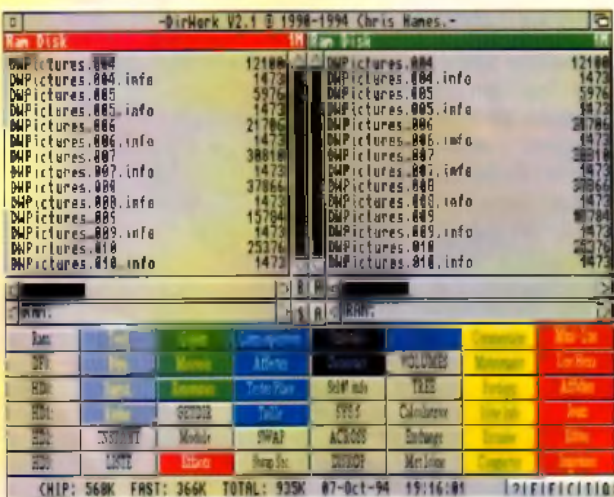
-DirWork V2.1 © 1990-1994 Chris Hames.-

Ram Disk 1M
DWPictures.004 12100
DWPictures.004.info 1472
DWPictures.005 5976
DWPictures.005.info 1473
DWPictures.006 21706
DWPictures.006.info 1473
DWPictures.007 38010
DWPictures.007.info 1473
DWPictures.008 37866
DWPictures.008.info 1473
DWPictures.009 15784
DWPictures.009.info 1473
DWPictures.010 25376
DWPictures.010.info 1472

Ram Disk 1M
DWPictures.004 12100
DWPictures.004.info 1472
DWPictures.005 5976
DWPictures.005.info 1473
DWPictures.006 21706
DWPictures.006.info 1473
DWPictures.007 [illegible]
DWPictures.007.info 1473
DWPictures.008 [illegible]
DWPictures.008.info 1473
DWPictures.009 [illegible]
DWPictures.009.info 1473
DWPictures.010 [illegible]
DWPictures.010.info 1472

RAM:
B
S
A
RAM:

| Ram: | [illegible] | Copy | Copy as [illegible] | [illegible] | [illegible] | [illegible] | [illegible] |
|---|---|---|---|---|---|---|---|
| DF0: | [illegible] | Move | Affiche | Delete | VOLUMES | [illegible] | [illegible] |
| HD0: | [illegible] | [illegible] | Texte/Hex | Sel'd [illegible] | TREE | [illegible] | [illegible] |
| HD1: | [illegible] | GETDIR | Taille | SYSS | Calculatrice | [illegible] | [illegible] |
| HD2: | INSTANT | Module | SWAP | ACROSS | Exchange | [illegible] | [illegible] |
| HD3: | LISTE | Efface | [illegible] | DISCO | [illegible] | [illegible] | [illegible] |

CHIP: 568K FAST: 366K TOTAL: 935K 07-Oct-94 19:16:01 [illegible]